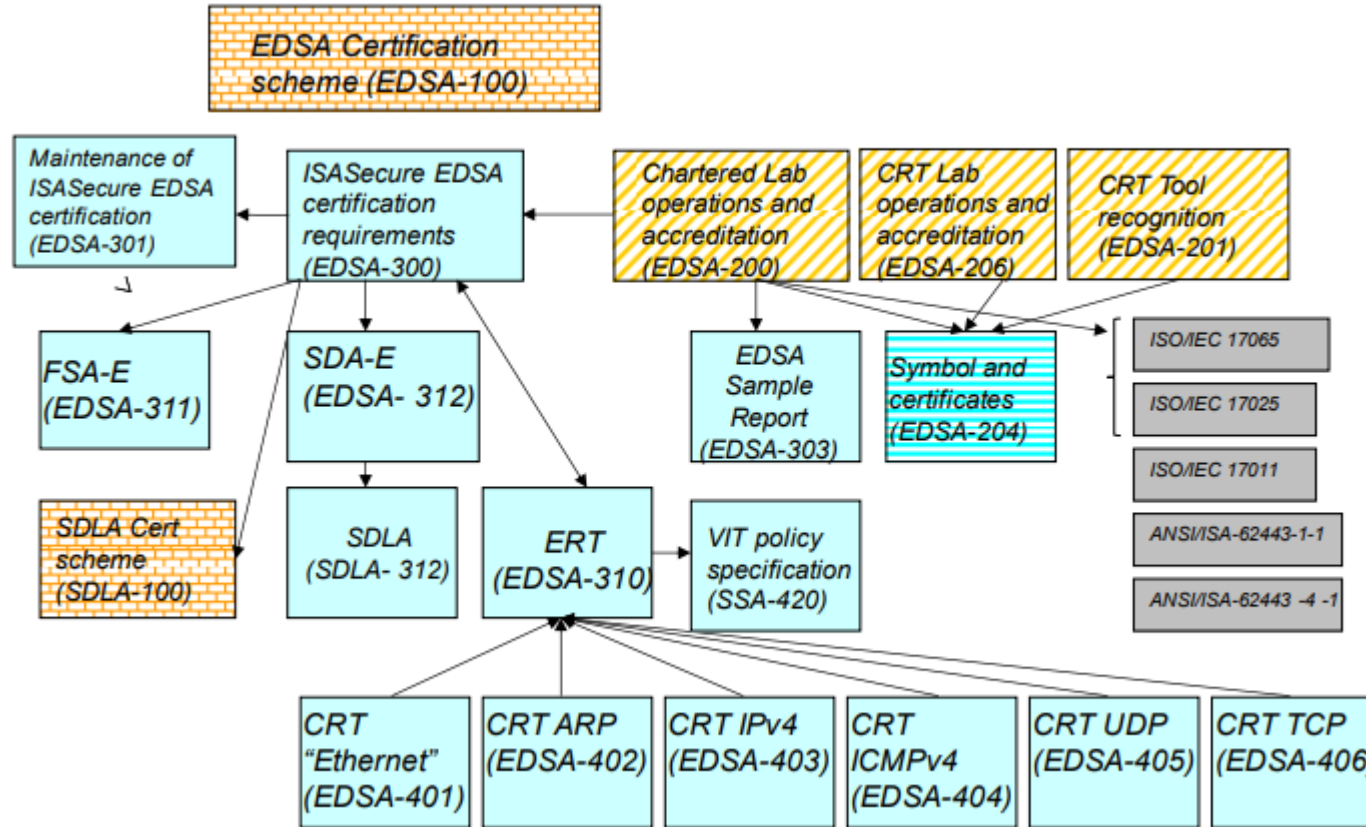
EDSA Certification scheme (EDSA-100)

Maintenance of ISASecure EDSA certification (EDSA-301)

ISASecure EDSA certification requirements (EDSA-300)

Chartered Lab operations and accreditation (EDSA-200)

CRT Lab operations and accreditation (EDSA-206)

CRT Tool recognition (EDSA-201)

FSA-E (EDSA-311)

SDA-E (EDSA- 312)

EDSA Sample Report (EDSA-303)

Symbol and certificates (EDSA-204)

ISO/IEC 17065

ISO/IEC 17025

ISO/IEC 17011

ANSI/ISA-62443-1-1

ANSI/ISA-62443 -4 -1

SDLA Cert scheme (SDLA-100)

SDLA (SDLA- 312)

ERT (EDSA-310)

VIT policy specification (SSA-420)

CRT "Ethernet" (EDSA-401)

CRT ARP (EDSA-402)

CRT IPv4 (EDSA-403)

CRT ICMPv4 (EDSA-404)

CRT UDP (EDSA-405)

CRT TCP (EDSA-406)